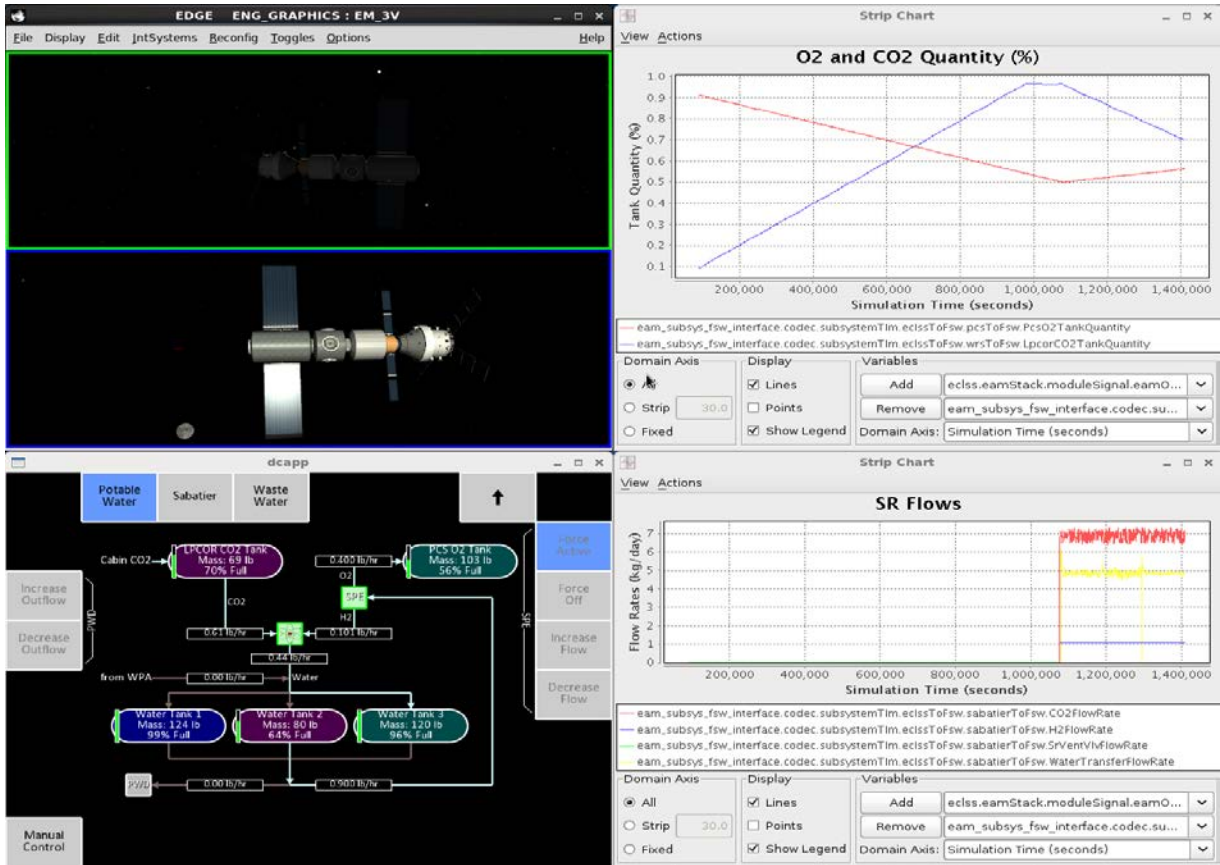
EDGE ENG_GRAPHICS : EM_3V

File Display Edit IntSystems Reconfig Toggles Options Help

Strip Chart

View Actions

O2 and CO2 Quantity (%)

Tank Quantity (%)

1.0
0.9
0.8
0.7
0.6
0.5
0.4
0.3
0.2
0.1

200,000 400,000 600,000 800,000 1,000,000 1,200,000 1,400,000

Simulation Time (seconds)

eam_subsys_fsw_interface.codec.subsystemTlm.eclssToFsw.pcsToFsw.PcsO2TankQuantity
eam_subsys_fsw_interface.codec.subsystemTlm.eclssToFsw.wrsToFsw.LpcorCO2TankQuantity

Domain Axis
All
Strip 30.0
Fixed

Display
Lines
Points
Show Legend

Variables
Add eclss.eamStack.moduleSignal.eamO...
Remove eam_subsys_fsw_interface.codec.su...
Domain Axis: Simulation Time (seconds)

dcapp

Potable Water
Sabatier
Waste Water

Cabin CO2
LPCOR CO2 Tank
Mass: 69 lb
70% Full

0.400 lb/hr
PCS O2 Tank
Mass: 103 lb
56% Full

O2
SPE
H2
CO2

0.61 lb/hr
0.101 lb/hr
0.44 lb/hr

Increase Outflow
Decrease Outflow
PWD

Force Active
Force Off
Increase Flow
Decrease Flow
SPE

from WPA
0.00 lb/hr
Water

Water Tank 1
Mass: 124 lb
99% Full

Water Tank 2
Mass: 80 lb
64% Full

Water Tank 3
Mass: 120 lb
96% Full

PWD
0.00 lb/hr
0.900 lb/hr

Manual Control

Strip Chart

View Actions

SR Flows

Flow Rates (kg/day)

7
6
5
4
3
2
1
0

200,000 400,000 600,000 800,000 1,000,000 1,200,000 1,400,000

Simulation Time (seconds)

eam_subsys_fsw_interface.codec.subsystemTlm.eclssToFsw.sabatierToFsw.CO2FlowRate
eam_subsys_fsw_interface.codec.subsystemTlm.eclssToFsw.sabatierToFsw.H2FlowRate
eam_subsys_fsw_interface.codec.subsystemTlm.eclssToFsw.sabatierToFsw.SrVentVlvFlowRate
eam_subsys_fsw_interface.codec.subsystemTlm.eclssToFsw.sabatierToFsw.WaterTransferFlowRate

Domain Axis
All
Strip 30.0
Fixed

Display
Lines
Points
Show Legend

Variables
Add eclss.eamStack.moduleSignal.eamO...
Remove eam_subsys_fsw_interface.codec.su...
Domain Axis: Simulation Time (seconds)